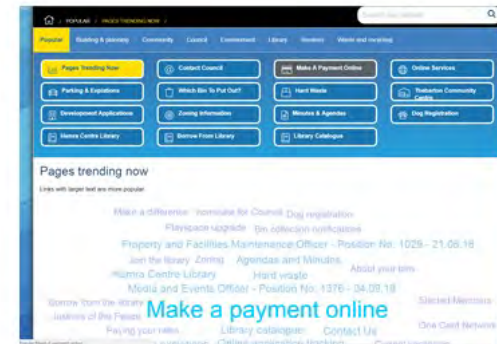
POPULAR / PAGES TRENDING NOW /

Search our website

Popular | Building & planning | Community | Council | Environment | Library | Services | Waste and recycling

Pages Trending Now
Contact Council
Make A Payment Online
Online Services
Parking & Expiations
Which Bin To Put Out?
Hard Waste
Tea Tree Gully Community Centre
Development Applications
Zoning Information
Minutes & Agendas
Dog Registration
Library Centre Library
Borrow From Library
Library Catalogue

Pages trending now

Links with larger text are more popular

Make a difference
Nominate for Council
Dog registration
Playspace upgrade
Bin collection notification
Property and Facilities Maintenance Officer - Position No. 1029 - 21.08.18
Join the library
Zoning
Agendas and Minutes
About your bins
Library Centre Library
Hard waste
Media and Events Officer - Position No. 1376 - 24.08.18
Borrow from the library
Make a payment online
Elected Members
Justices of the Peace
Paying your rates
Library catalogue
Contact Us
One Card Network
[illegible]
Online application tracking
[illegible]